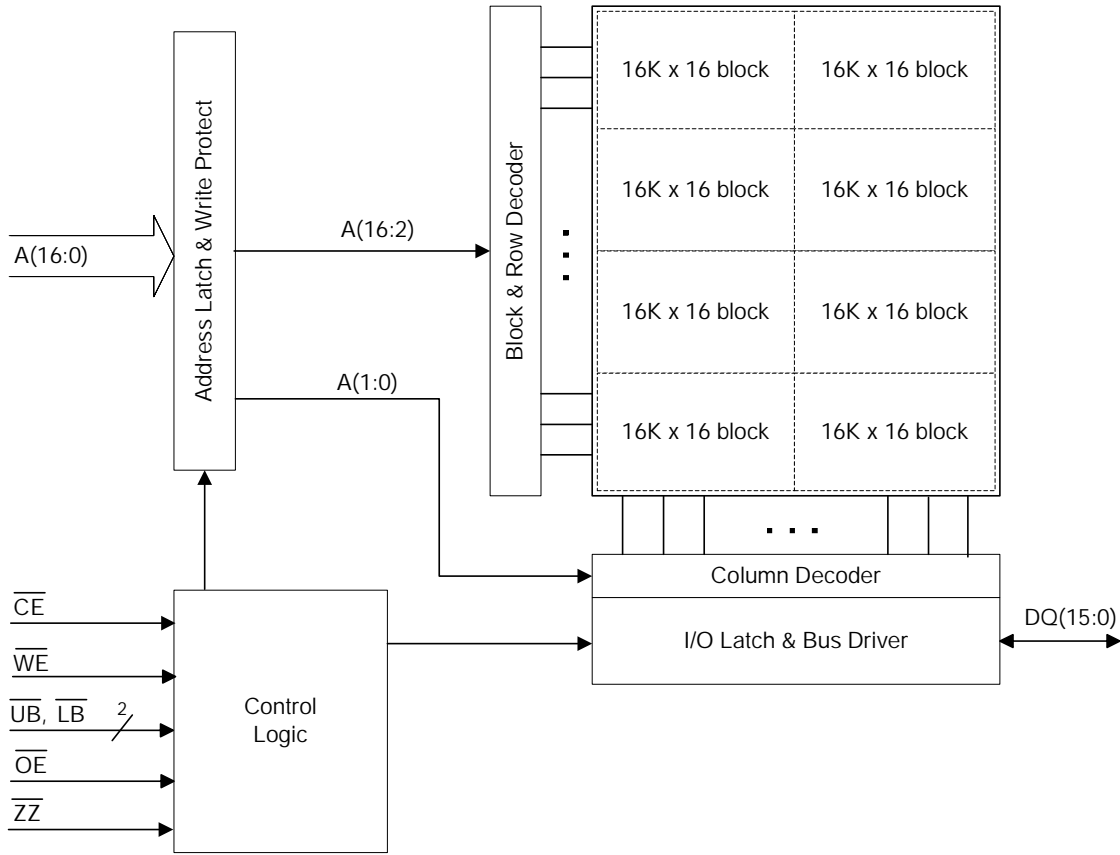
Address Latch & Write Protect

Block & Row Decoder

A(16:0)

A(16:2)

A(1:0)

| 16K x 16 block | 16K x 16 block |
|---|---|
| 16K x 16 block | 16K x 16 block |
| 16K x 16 block | 16K x 16 block |
| 16K x 16 block | 16K x 16 block |

Column Decoder

I/O Latch & Bus Driver

DQ(15:0)

$\overline{CE}$

$\overline{WE}$

$\overline{UB}$, $\overline{LB}$ 2

$\overline{OE}$

$\overline{ZZ}$

Control Logic